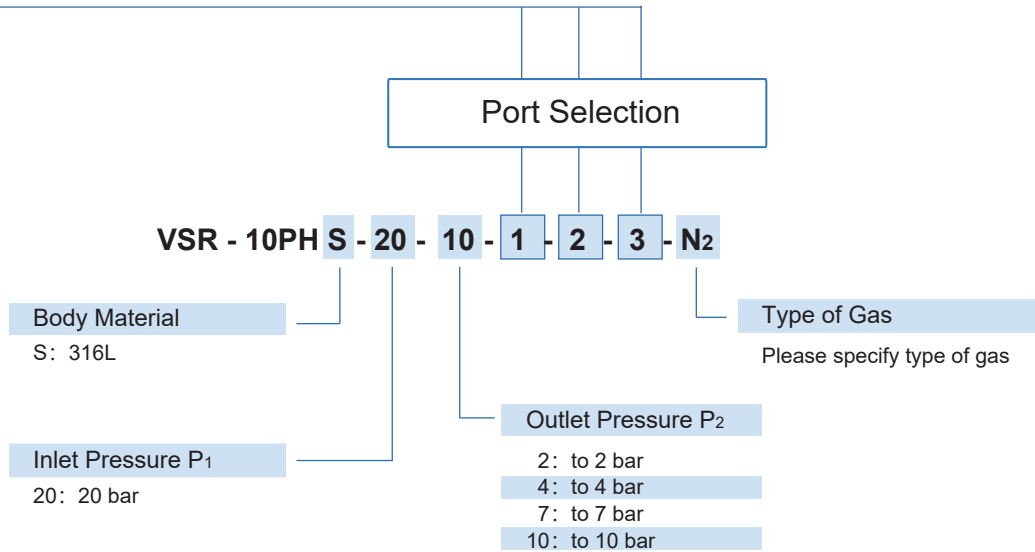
Port Selection

VSR - 10PH S - 20 - 10 - 1 - 2 - 3 - N2

Body Material
S：316L

Type of Gas
Please specify type of gas

Outlet Pressure P2
2：to 2 bar
4：to 4 bar
7：to 7 bar
10：to 10 bar

Inlet Pressure P1
20：20 bar